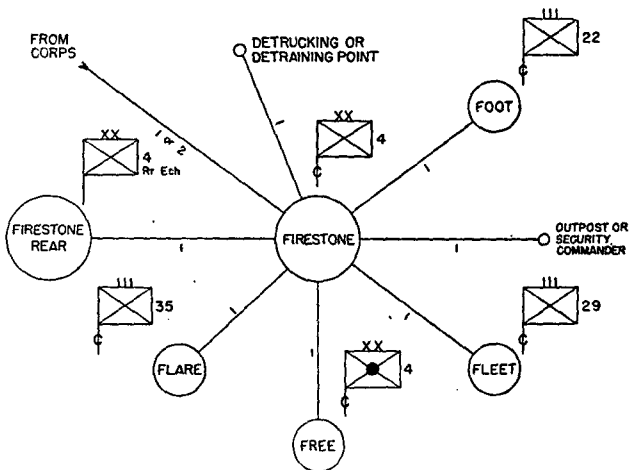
FROM CORPS

DETRUCKING OR DETRAINING POINT

III
22

FOOT

XX
4

1 or 2

1

1

XX
4
Rr Ech

FIRESTONE REAR

1

FIRESTONE

1

OUTPOST OR SECURITY COMMANDER

III
35

III
29

1

1

1

XX
4

FLARE

FLEET

FREE

C
C
C
C
C
C